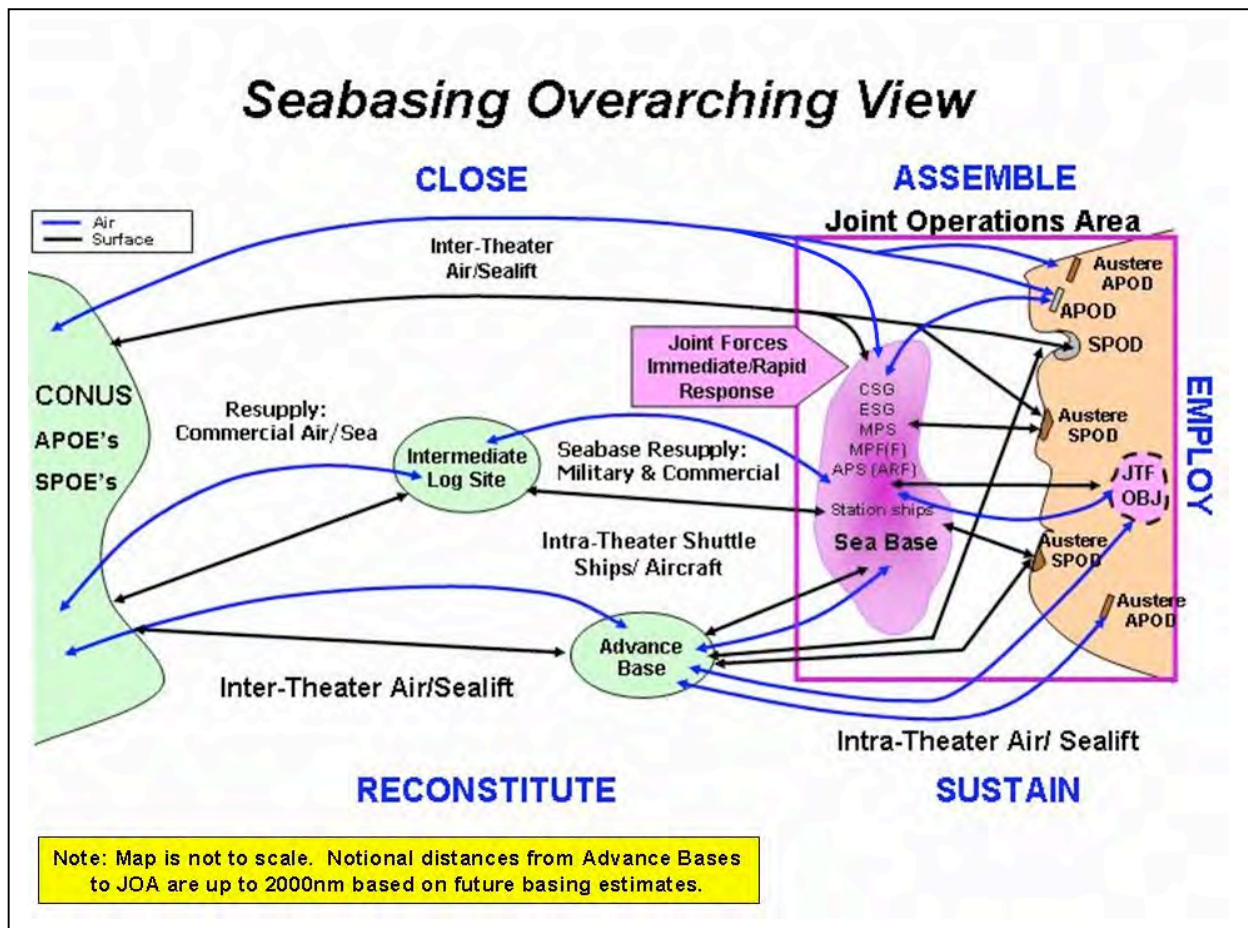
Seabasing Overarching View

CLOSE

ASSEMBLE

Air
Surface

Joint Operations Area

Inter-Theater Air/Sealift

Austere APOD

APOD

SPOD

Joint Forces Immediate/Rapid Response

CONUS

APOE's

SPOE's

Resupply: Commercial Air/Sea

Intermediate Log Site

Seabase Resupply: Military & Commercial

CSG
ESG
MPS
MPF(F)
APS (ARF)

Station ships

Sea Base

Austere SPOD

JTF OBJ

EMPLOY

Intra-Theater Shuttle Ships/ Aircraft

Austere SPOD

Austere APOD

Advance Base

Inter-Theater Air/Sealift

Intra-Theater Air/ Sealift

RECONSTITUTE

SUSTAIN

Note: Map is not to scale. Notional distances from Advance Bases to JOA are up to 2000nm based on future basing estimates.